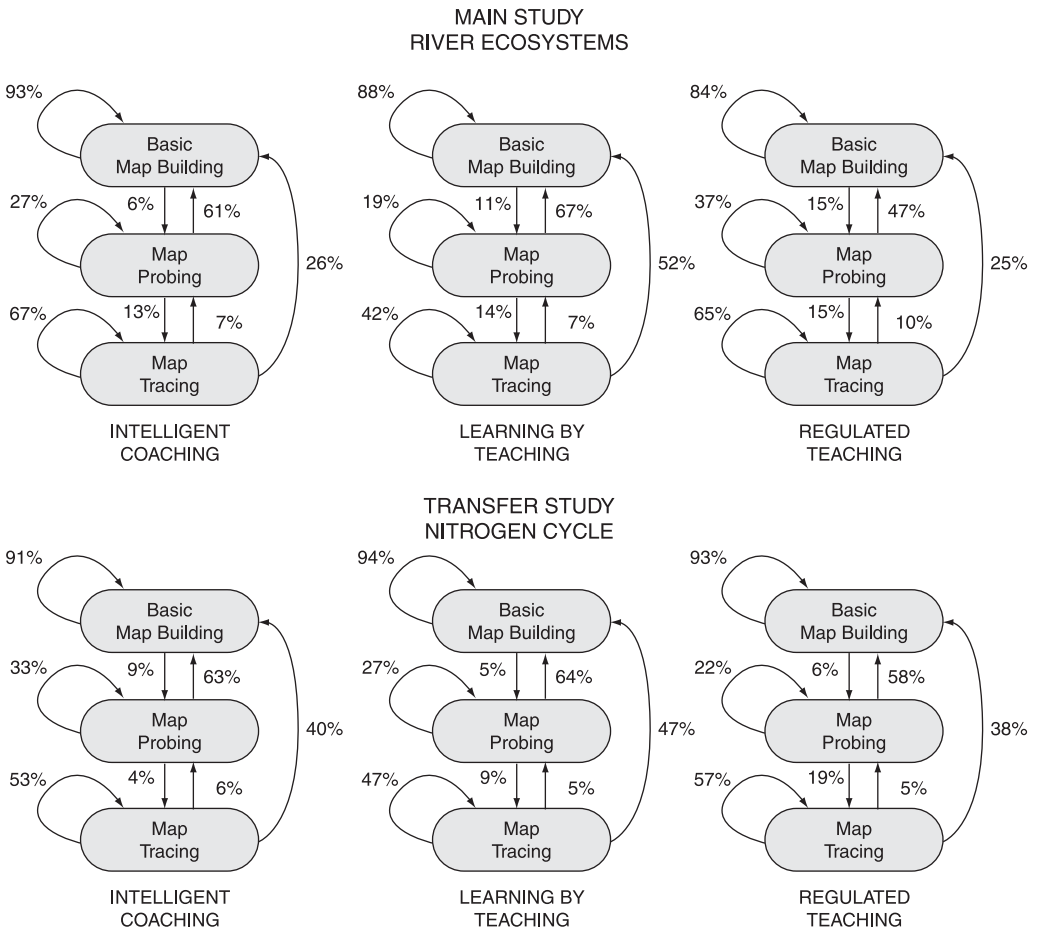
MAIN STUDY
RIVER ECOSYSTEMS

93%
Basic Map Building
27%
6%
61%
Map Probing
26%
67%
13%
7%
Map Tracing
INTELLIGENT COACHING

88%
Basic Map Building
19%
11%
67%
Map Probing
52%
42%
14%
7%
Map Tracing
LEARNING BY TEACHING

84%
Basic Map Building
37%
15%
47%
Map Probing
25%
65%
15%
10%
Map Tracing
REGULATED TEACHING

TRANSFER STUDY
NITROGEN CYCLE

91%
Basic Map Building
33%
9%
63%
Map Probing
40%
53%
4%
6%
Map Tracing
INTELLIGENT COACHING

94%
Basic Map Building
27%
5%
64%
Map Probing
47%
47%
9%
5%
Map Tracing
LEARNING BY TEACHING

93%
Basic Map Building
22%
6%
58%
Map Probing
38%
57%
19%
5%
Map Tracing
REGULATED TEACHING